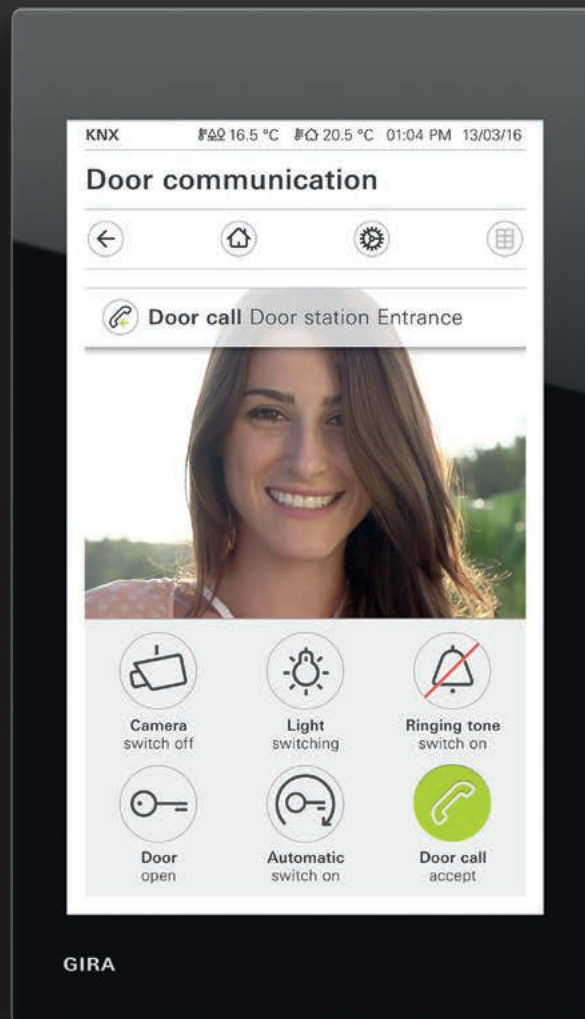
KNX 16.5 °C 20.5 °C 01:04 PM 13/03/16

Door communication

Door call Door station Entrance

Camera
switch off

Light
switching

Ringing tone
switch on

Door
open

Automatic
switch on

Door call
accept

GIRA